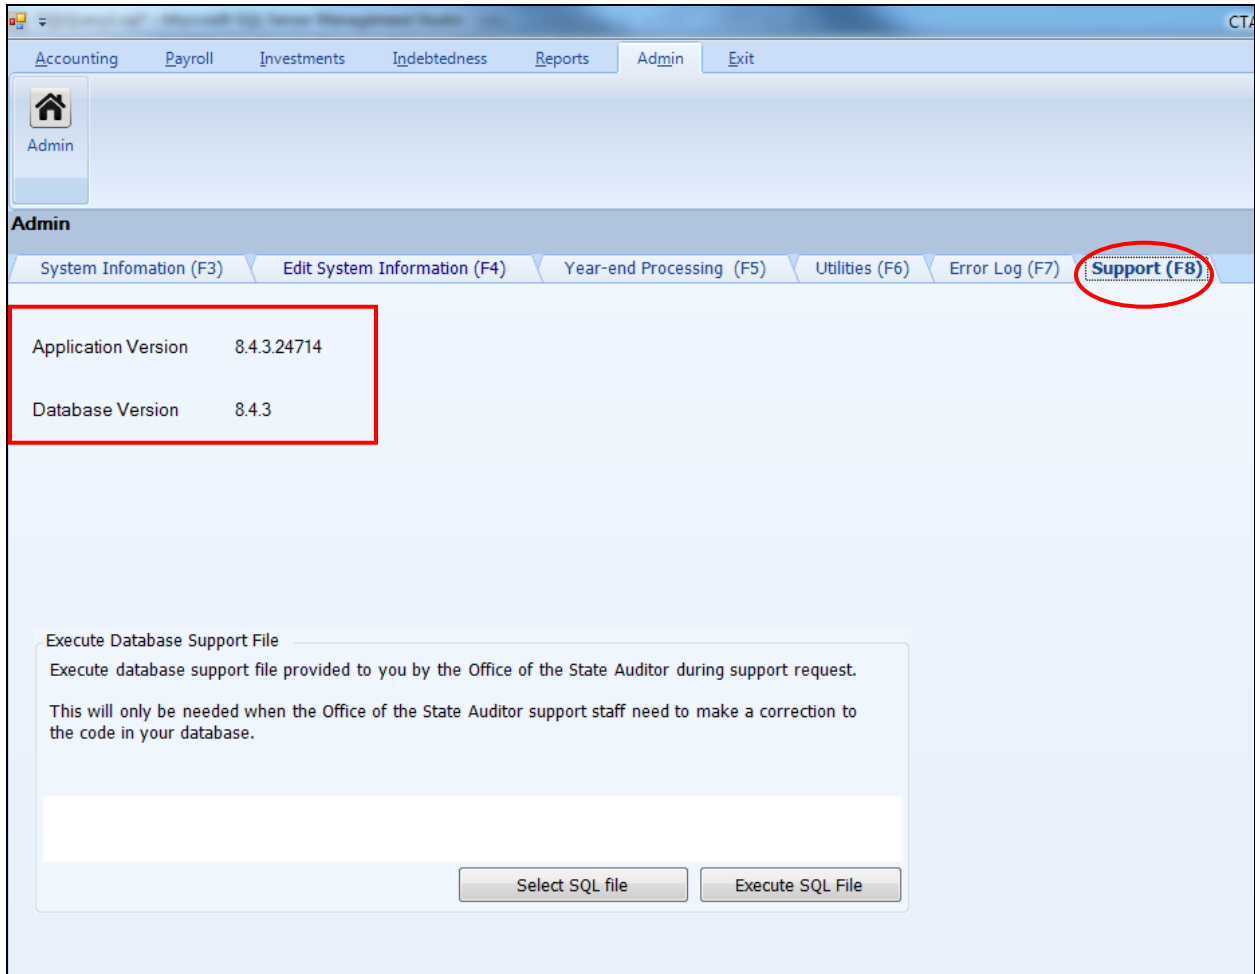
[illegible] CTA

Accounting Payroll Investments Indebtedness Reports Admin Exit

Admin

Admin

System Infomation (F3) Edit System Information (F4) Year-end Processing (F5) Utilities (F6) Error Log (F7) Support (F8)

Application Version 8.4.3.24714

Database Version 8.4.3

Execute Database Support File

Execute database support file provided to you by the Office of the State Auditor during support request.

This will only be needed when the Office of the State Auditor support staff need to make a correction to the code in your database.

Select SQL file Execute SQL File